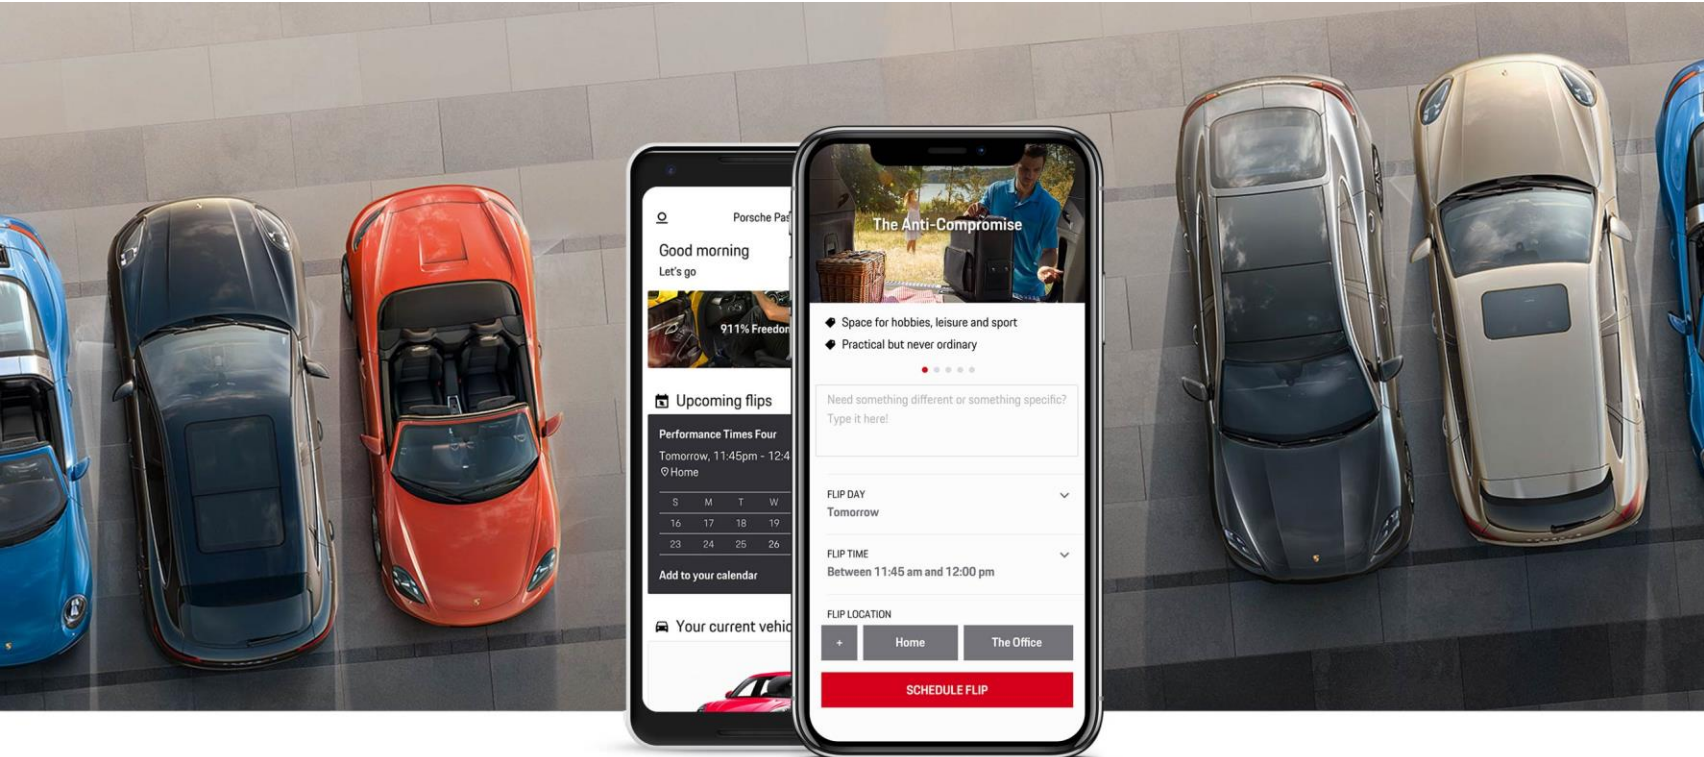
Porsche Pa

Good morning
Let's go

911% Freedo

Upcoming flips

Performance Times Four
Tomorrow, 11:45pm - 12:4
Home

| S | M | T | W |
|---|---|---|---|
| 16 | 17 | 18 | 19 |
| 23 | 24 | 25 | 26 |

Add to your calendar

Your current vehic

The Anti-Compromise

Space for hobbies, leisure and sport
Practical but never ordinary

Need something different or something specific? Type it here!

FLIP DAY
Tomorrow

FLIP TIME
Between 11:45 am and 12:00 pm

FLIP LOCATION
+ Home The Office

SCHEDULE FLIP